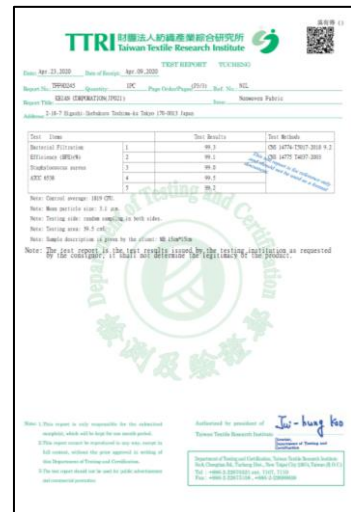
TTRI 財團法人紡織產業綜合研究所 Taiwan Textile Research Institute

TEST REPORT TCCSHSHO

Date: Apr 23,2020 Date of Receipt: Apr 09,2020

Report No.: TRP00243 Quantity: 1PC Page Order/Pages: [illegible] Ref. No.: NIL

Report Title: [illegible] CORPORATION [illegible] Item: Nonwoven Fabric

Address: 2-18-7 Higashi-Ikebukuro Toshima-ku Tokyo 170-0013 Japan

| Test | Items | | Test Results | Test Methods |
|---|---|---|---|---|
| Bacterial Filtration Efficiency (BFE)(%) | | 1 | 99.3 | CNS 14774-T3017-2018 9.2 |
| Staphylococcus aureus | | 2 | 99.1 | CNS 14775 T4037-2003 |
| ATCC 6538 | | 3 | 99.0 | |
| | | 4 | 99.5 | |
| | | 5 | 99.2 | |

Note: Control average: 1819 CFU.
Note: Mean particle size: 3.1 μm
Note: Testing side: random sampling in both sides.
Note: Testing area: 38.5 cm².
Note: Sample description is given by the client: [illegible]

Note: The test report is the test results issued by the testing institution as requested by the consignor, it shall not determine the legitimacy of the product.

Department of Testing and Certification

檢測及驗證處

Note: 1. This report is only responsible for the submitted sample(s), which will be kept for one month period.
2. This report cannot be reproduced in any way, except in full content, without the prior approval in writing of the Department of Testing and Certification.
3. The test report should not be used for public advertisement and commercial promotion.

Authorized by president of Taiwan Textile Research Institute

Jui-hung Koo

Director, Department of Testing and Certification

Department of Testing and Certification, Taiwan Textile Research Institute
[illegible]
Tel: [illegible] Fax: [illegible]